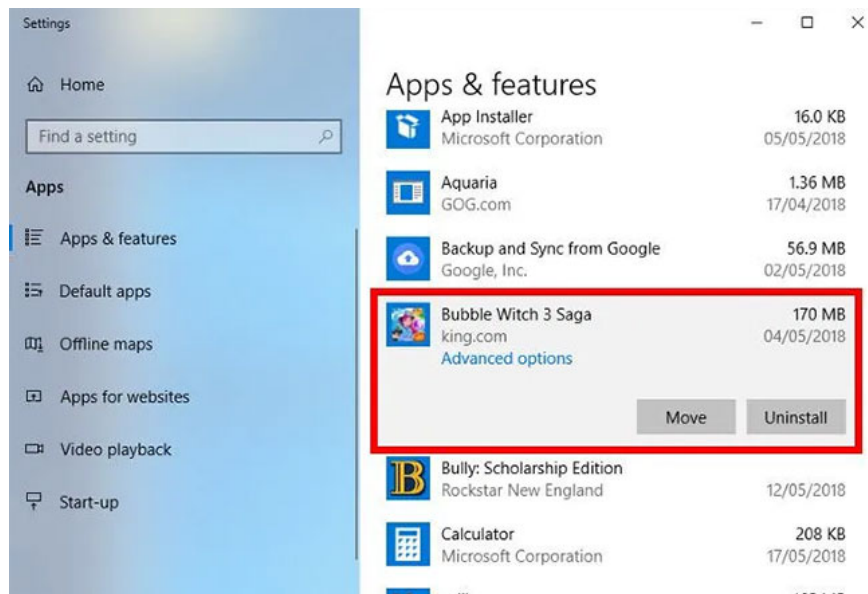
Settings

Home

Find a setting

Apps

Apps & features

Default apps

Offline maps

Apps for websites

Video playback

Start-up

Apps & features

App Installer
Microsoft Corporation
16.0 KB
05/05/2018

Aquaria
GOG.com
1.36 MB
17/04/2018

Backup and Sync from Google
Google, Inc.
56.9 MB
02/05/2018

Bubble Witch 3 Saga
king.com
Advanced options
170 MB
04/05/2018

Move
Uninstall

Bully: Scholarship Edition
Rockstar New England
12/05/2018

Calculator
Microsoft Corporation
208 KB
17/05/2018

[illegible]